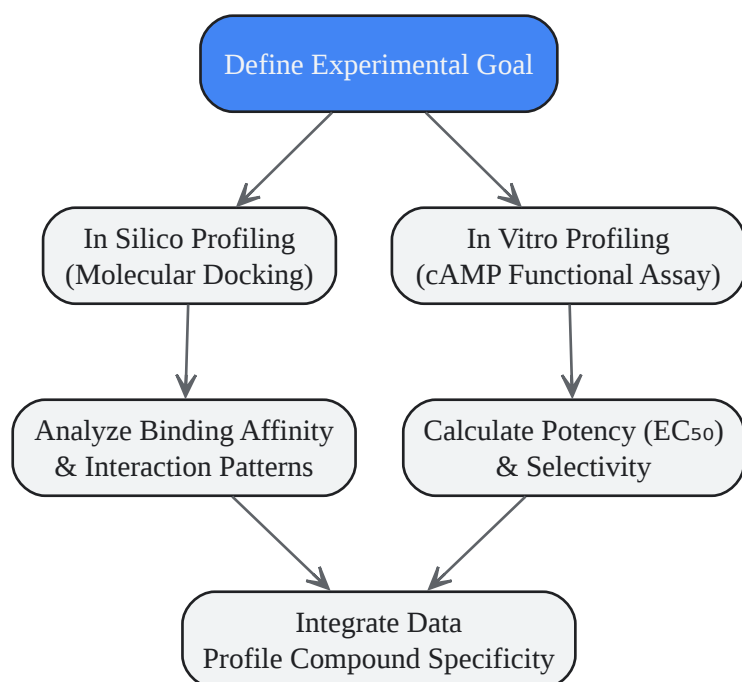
Define Experimental Goal

In Silico Profiling
(Molecular Docking)

In Vitro Profiling
(cAMP Functional Assay)

Analyze Binding Affinity
& Interaction Patterns

Calculate Potency ($EC_{50}$)
& Selectivity

Integrate Data
Profile Compound Specificity